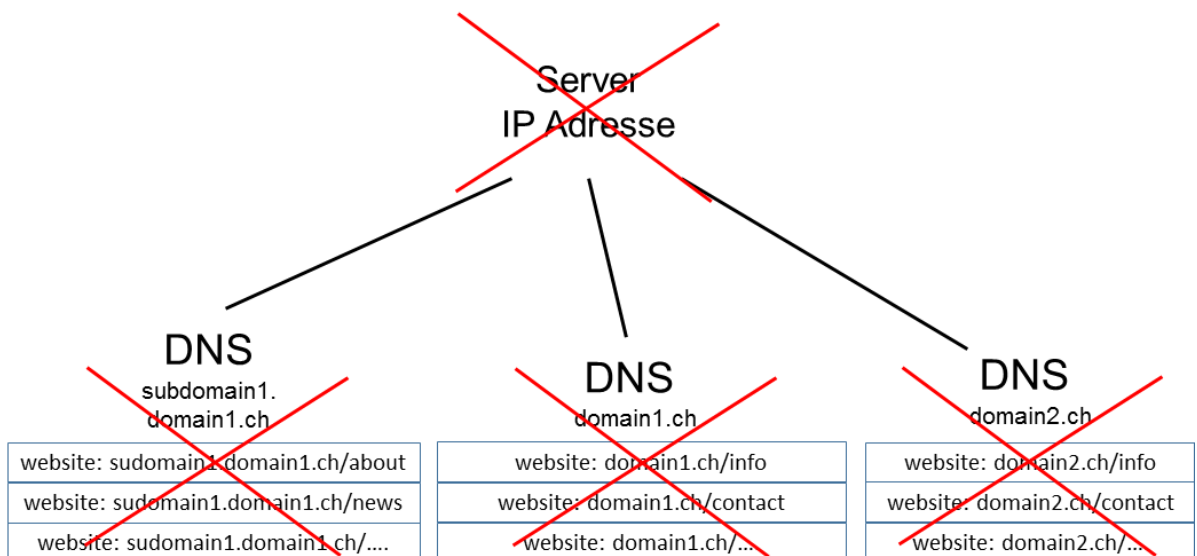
Server
IP Adresse

DNS
subdomain1.
domain1.ch

| website: sudomain1.domain1.ch/about |
|---|
| website: sudomain1.domain1.ch/news |
| website: sudomain1.domain1.ch/.... |

DNS
domain1.ch

| website: domain1.ch/info |
|---|
| website: domain1.ch/contact |
| website: domain1.ch/... |

DNS
domain2.ch

| website: domain2.ch/info |
|---|
| website: domain2.ch/contact |
| website: domain2.ch/... |